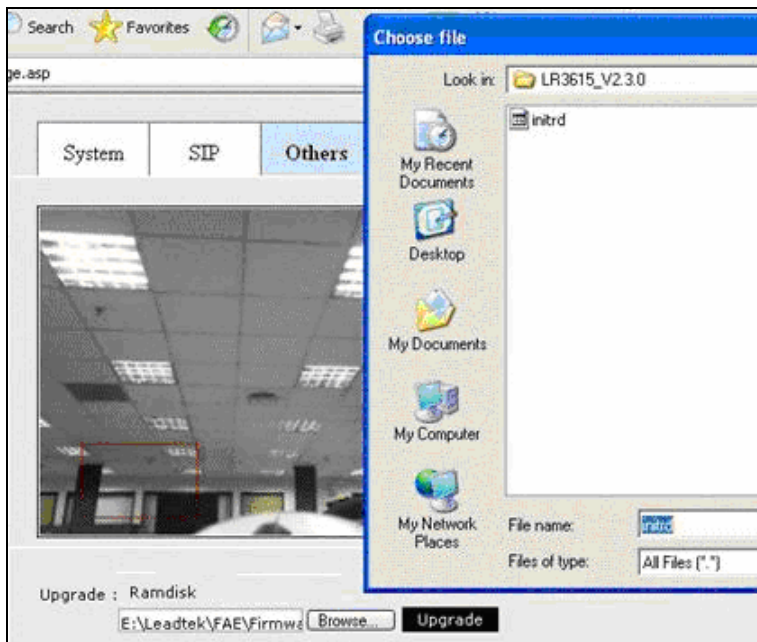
Search Favorites

ge.asp

System SIP Others

Upgrade : Ramdisk

E:\Leadtek\FAE\Firmwa Browse... Upgrade

Choose file

Look in: LR3615_V2.3.0

initrd

My Recent Documents

Desktop

My Documents

My Computer

My Network Places

File name: initrd

Files of type: All Files (*.*)